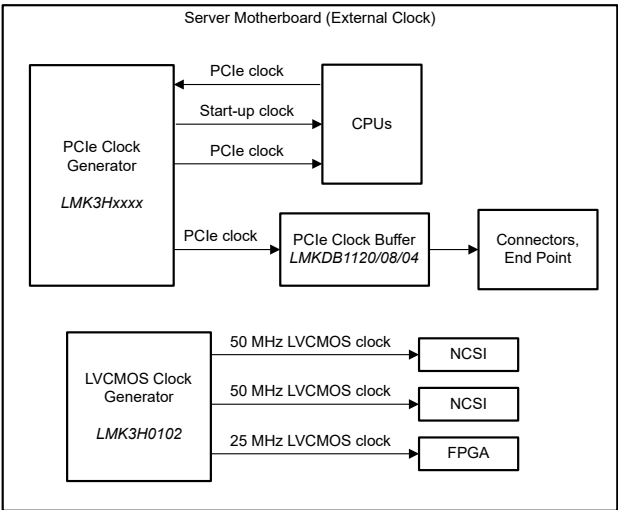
Server Motherboard (External Clock)

PCIe Clock Generator

LMK3Hxxxx

PCIe clock

Start-up clock

PCIe clock

CPUs

PCIe clock

PCIe Clock Buffer
LMKDB1120/08/04

Connectors, End Point

LVCMOS Clock Generator

LMK3H0102

50 MHz LVCMOS clock

NCSI

50 MHz LVCMOS clock

NCSI

25 MHz LVCMOS clock

FPGA